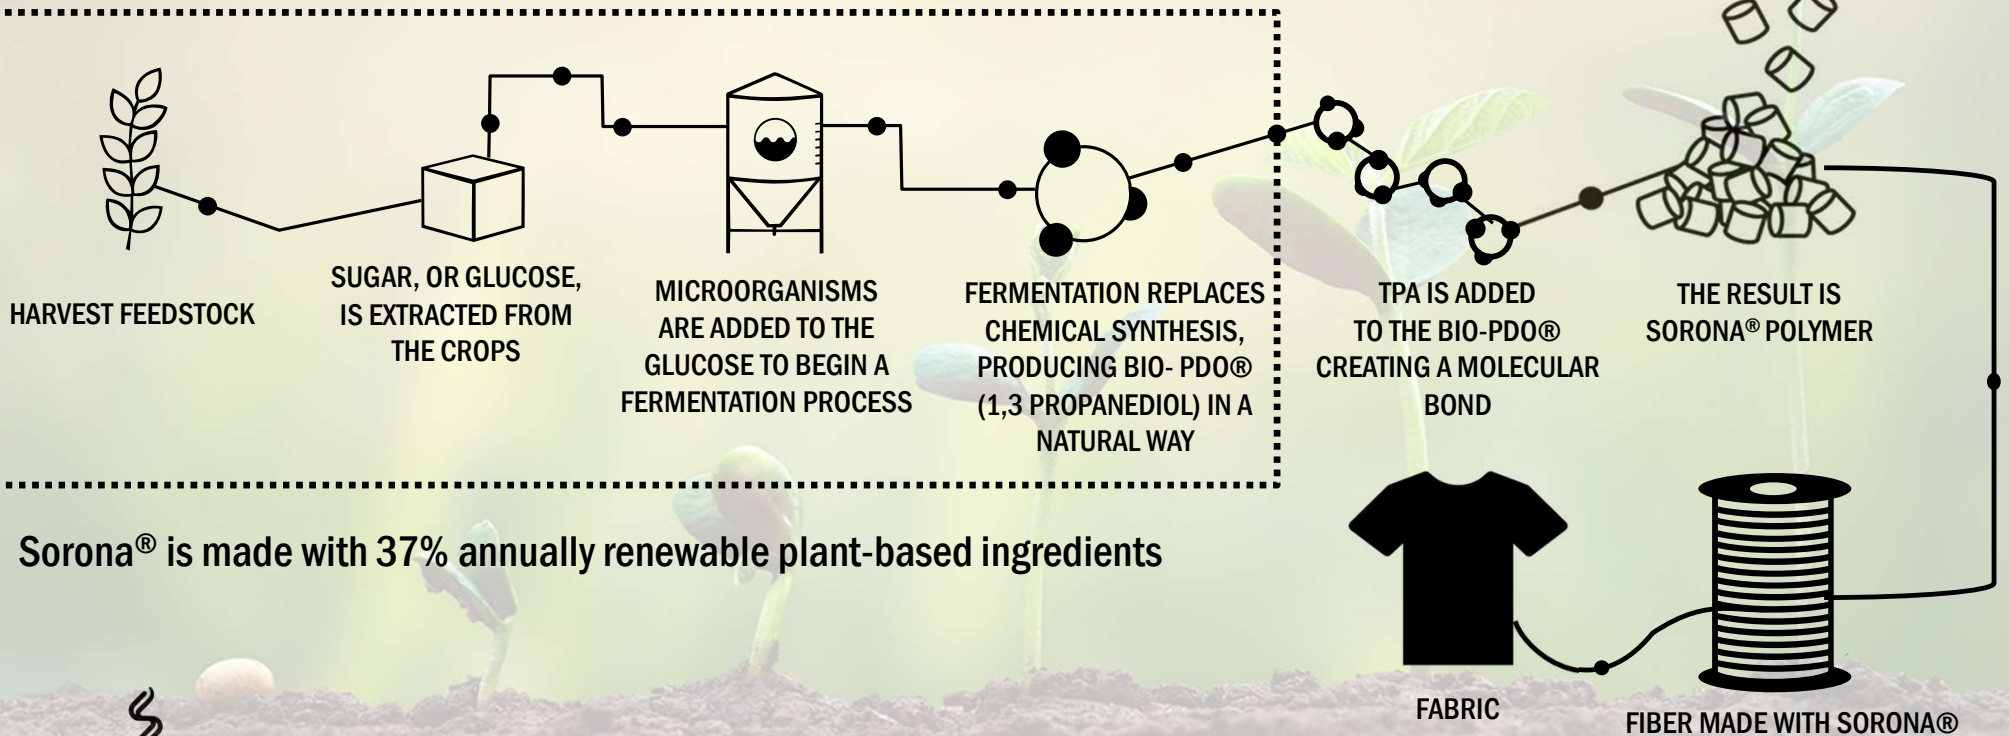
HARVEST FEEDSTOCK

SUGAR, OR GLUCOSE, IS EXTRACTED FROM THE CROPS

MICROORGANISMS ARE ADDED TO THE GLUCOSE TO BEGIN A FERMENTATION PROCESS

FERMENTATION REPLACES CHEMICAL SYNTHESIS, PRODUCING BIO- PDO® (1,3 PROPANEDIOL) IN A NATURAL WAY

TPA IS ADDED TO THE BIO-PDO® CREATING A MOLECULAR BOND

THE RESULT IS SORONA® POLYMER

Sorona® is made with 37% annually renewable plant-based ingredients

FABRIC

FIBER MADE WITH SORONA®